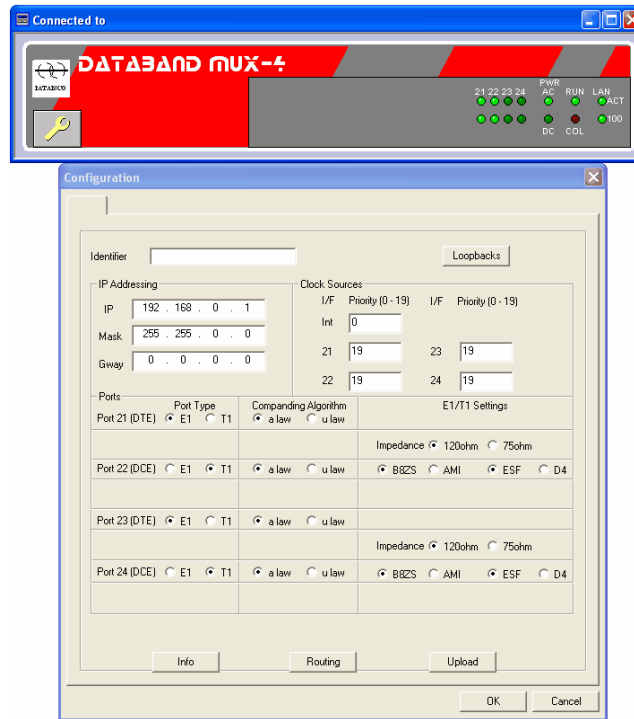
Connected to

DATABAND MUX-4

DATABAND

21 22 23 24

PWR AC

RUN

LAN ACT

100

DC

COL

Configuration

Identifier

Loopbacks

IP Addressing

IP 192 . 168 . 0 . 1

Mask 255 . 255 . 0 . 0

Gway 0 . 0 . 0 . 0

Clock Sources

I/F Priority (0 - 19) I/F Priority (0 - 19)

Int 0

21 19

23 19

22 19

24 19

Ports

| | Port Type | Companding Algorithm | E1/T1 Settings |
|---|---|---|---|
| Port 21 (DTE) | ⦿ E1 ○ T1 | ⦿ a law ○ u law | |
| | | | Impedance ⦿ 120ohm ○ 75ohm |
| Port 22 (DCE) | ○ E1 ⦿ T1 | ⦿ a law ○ u law | ⦿ B8ZS ○ AMI ⦿ ESF ○ D4 |
| Port 23 (DTE) | ⦿ E1 ○ T1 | ⦿ a law ○ u law | |
| | | | Impedance ⦿ 120ohm ○ 75ohm |
| Port 24 (DCE) | ○ E1 ⦿ T1 | ⦿ a law ○ u law | ⦿ B8ZS ○ AMI ⦿ ESF ○ D4 |

Info

Routing

Upload

OK

Cancel